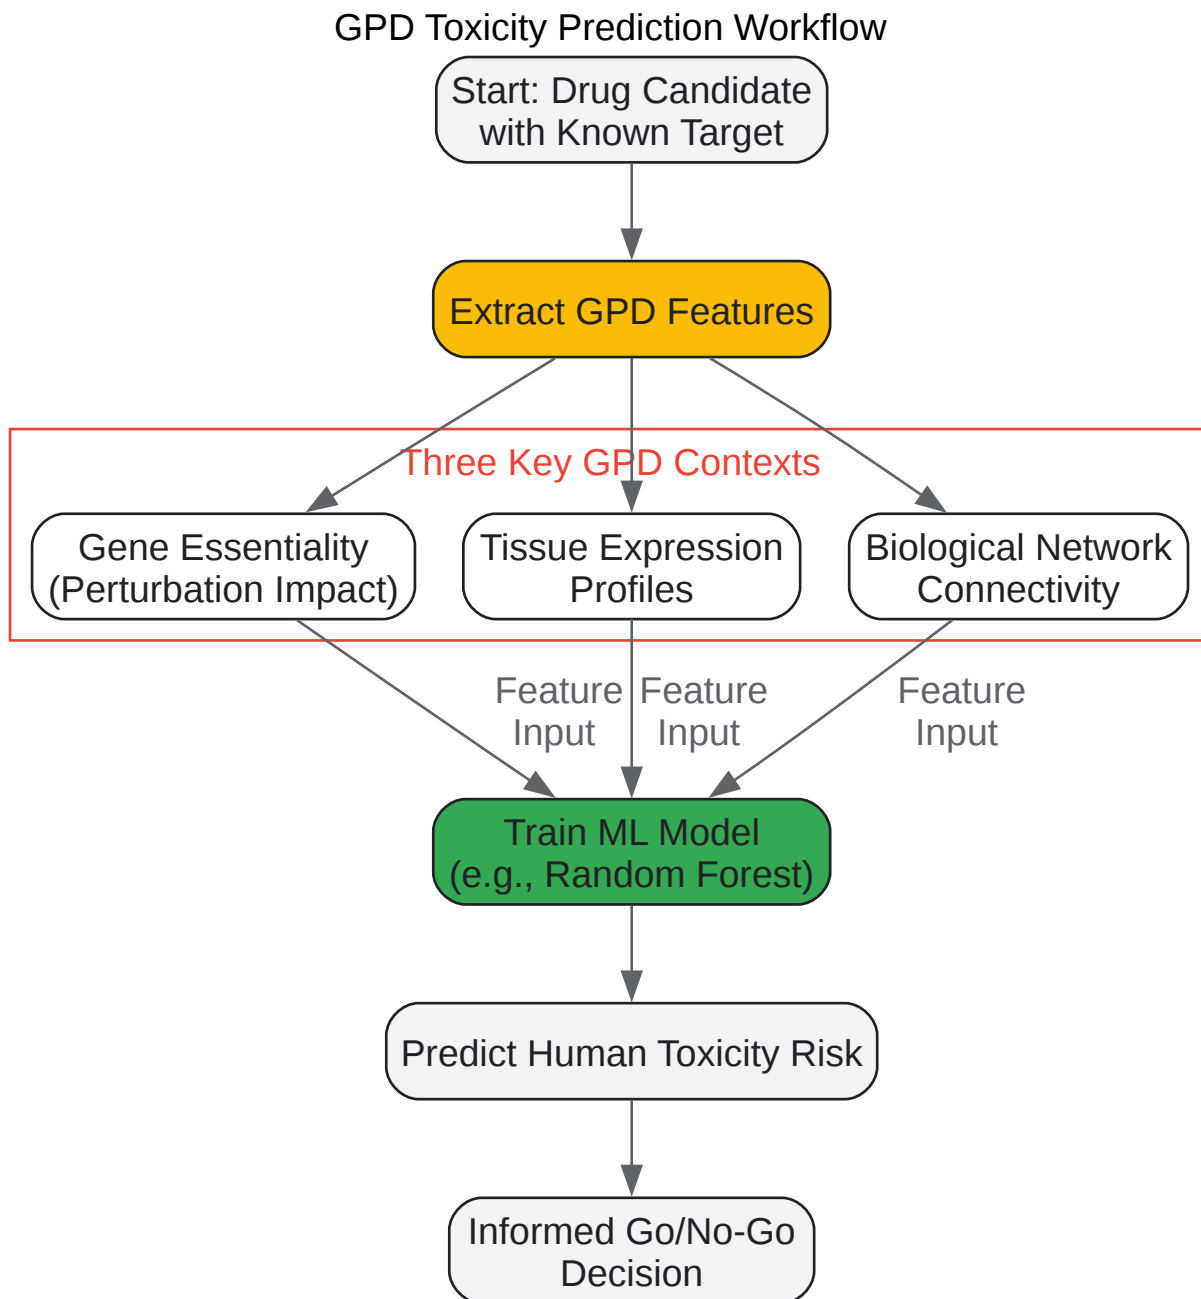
GPD Toxicity Prediction Workflow

Start: Drug Candidate with Known Target

Extract GPD Features

Three Key GPD Contexts

Gene Essentiality (Perturbation Impact)

Tissue Expression Profiles

Biological Network Connectivity

Feature Input

Feature Input

Feature Input

Train ML Model (e.g., Random Forest)

Predict Human Toxicity Risk

Informed Go/No-Go Decision